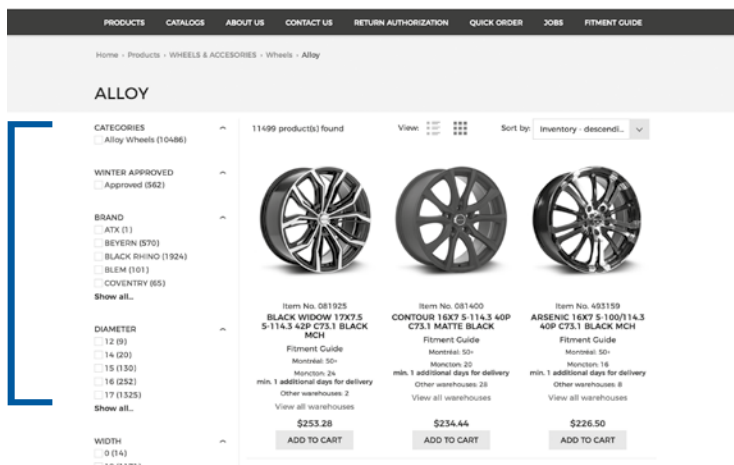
PRODUCTS CATALOGS ABOUT US CONTACT US RETURN AUTHORIZATION QUICK ORDER JOBS FITMENT GUIDE

Home › Products › WHEELS & ACCESORIES › Wheels › Alloy

ALLOY

CATEGORIES
Alloy Wheels (10486)

WINTER APPROVED
Approved (562)

BRAND
ATX (1)
BEYERN (570)
BLACK RHINO (1924)
BLEM (101)
COVENTRY (65)
Show all...

DIAMETER
12 (9)
14 (20)
15 (130)
16 (252)
17 (1325)
Show all...

WIDTH
0 (14)
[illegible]

11499 product(s) found

View:

Sort by: Inventory - descendi...

Item No. 081925
BLACK WIDOW 17X7.5 5-114.3 42P C73.1 BLACK MCH
Fitment Guide
Montréal: 50+
Moncton: 24
min. 1 additional days for delivery
Other warehouses: 2
View all warehouses
$253.28
ADD TO CART

Item No. 081400
CONTOUR 16X7 5-114.3 40P C73.1 MATTE BLACK
Fitment Guide
Montréal: 50+
Moncton: 20
min. 1 additional days for delivery
Other warehouses: 28
View all warehouses
$234.44
ADD TO CART

Item No. 493159
ARSENIC 16X7 5-100/114.3 40P C73.1 BLACK MCH
Fitment Guide
Montréal: 50+
Moncton: 16
min. 1 additional days for delivery
Other warehouses: 8
View all warehouses
$226.50
ADD TO CART